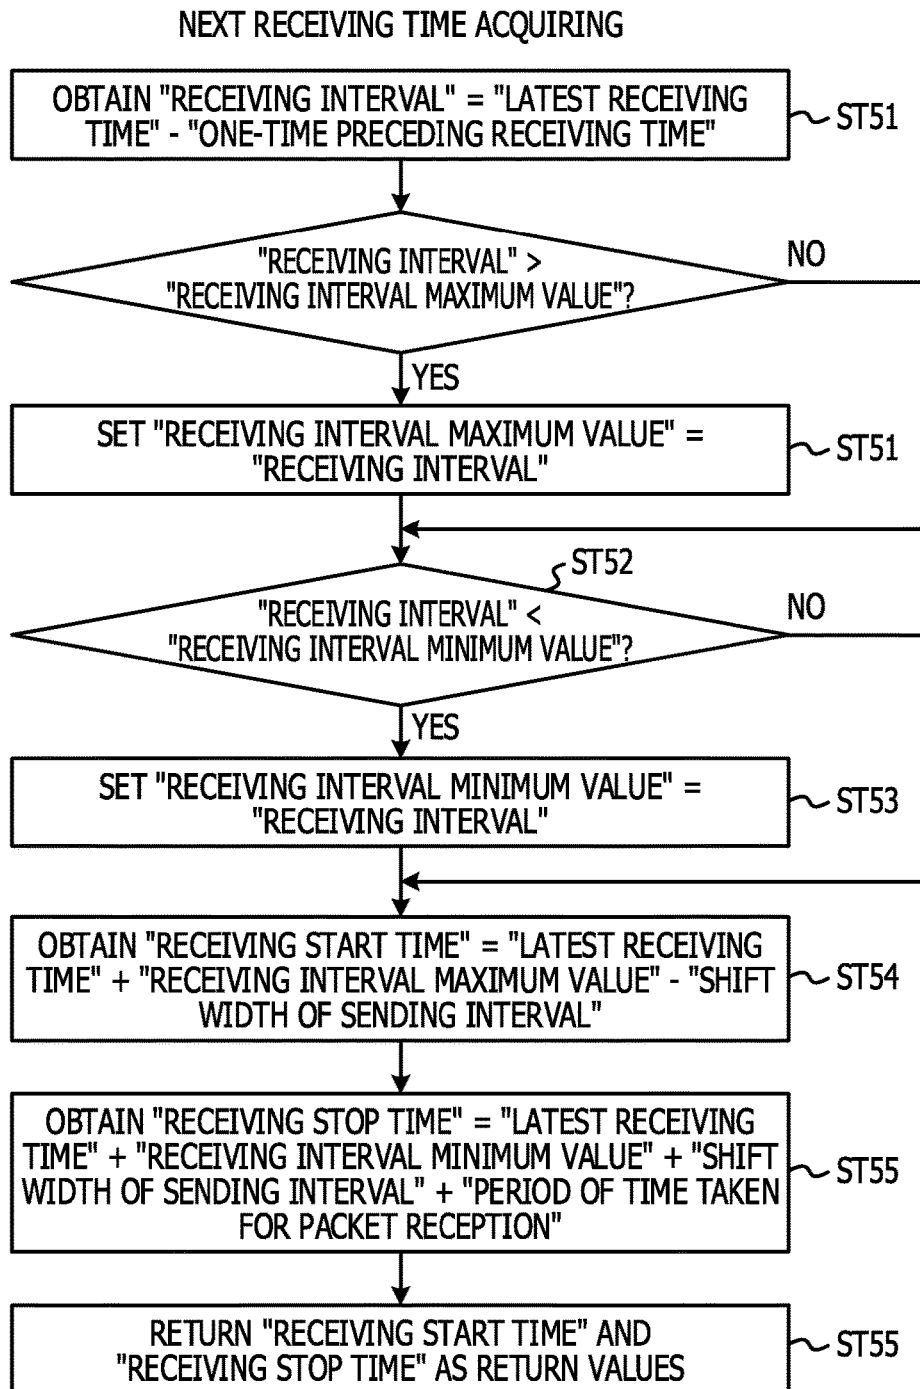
NEXT RECEIVING TIME ACQUIRING

OBTAIN "RECEIVING INTERVAL" = "LATEST RECEIVING TIME" - "ONE-TIME PRECEDING RECEIVING TIME"

ST51

"RECEIVING INTERVAL" > "RECEIVING INTERVAL MAXIMUM VALUE"?

NO

YES

SET "RECEIVING INTERVAL MAXIMUM VALUE" = "RECEIVING INTERVAL"

ST51

ST52

"RECEIVING INTERVAL" < "RECEIVING INTERVAL MINIMUM VALUE"?

NO

YES

SET "RECEIVING INTERVAL MINIMUM VALUE" = "RECEIVING INTERVAL"

ST53

OBTAIN "RECEIVING START TIME" = "LATEST RECEIVING TIME" + "RECEIVING INTERVAL MAXIMUM VALUE" - "SHIFT WIDTH OF SENDING INTERVAL"

ST54

OBTAIN "RECEIVING STOP TIME" = "LATEST RECEIVING TIME" + "RECEIVING INTERVAL MINIMUM VALUE" + "SHIFT WIDTH OF SENDING INTERVAL" + "PERIOD OF TIME TAKEN FOR PACKET RECEPTION"

ST55

RETURN "RECEIVING START TIME" AND "RECEIVING STOP TIME" AS RETURN VALUES

ST55